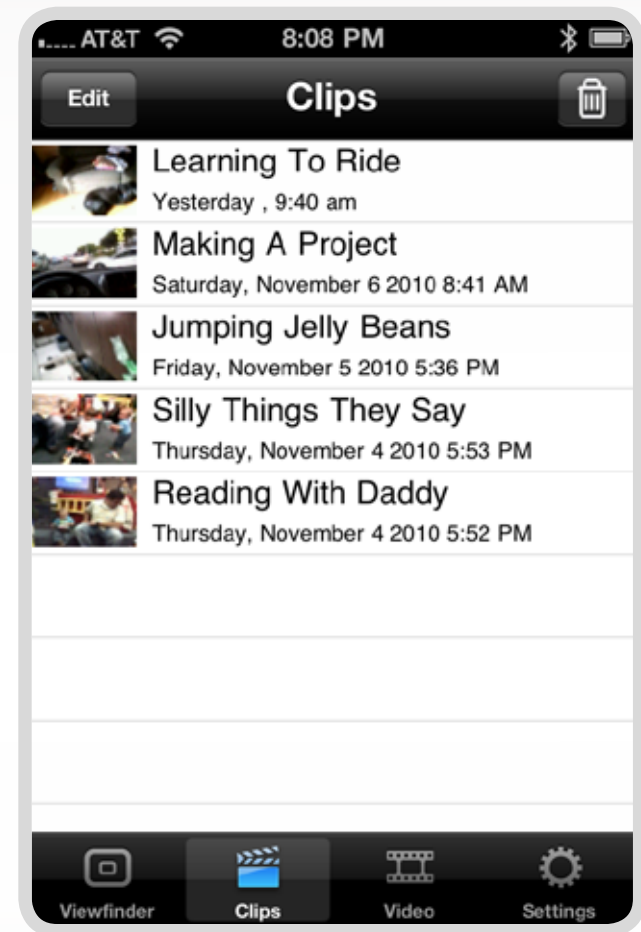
AT&T 8:08 PM

Edit Clips

Learning To Ride
Yesterday , 9:40 am

Making A Project
Saturday, November 6 2010 8:41 AM

Jumping Jelly Beans
Friday, November 5 2010 5:36 PM

Silly Things They Say
Thursday, November 4 2010 5:53 PM

Reading With Daddy
Thursday, November 4 2010 5:52 PM

Viewfinder Clips Video Settings